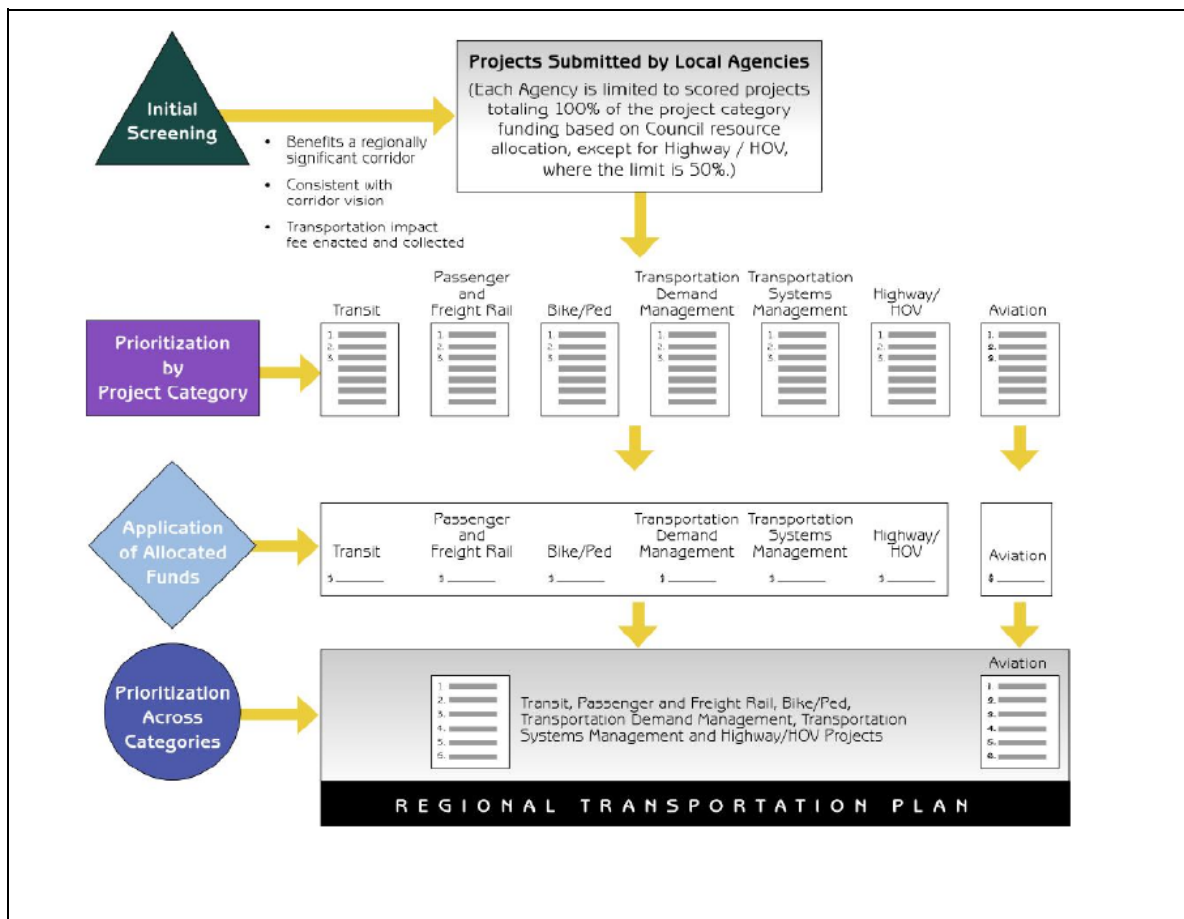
Initial Screening

Projects Submitted by Local Agencies
(Each Agency is limited to scored projects totaling 100% of the project category funding based on Council resource allocation, except for Highway / HOV, where the limit is 50%.)

• Benefits a regionally significant corridor
• Consistent with corridor vision
• Transportation impact fee enacted and collected

Prioritization by Project Category

Transit
1.
2.
3.

Passenger and Freight Rail
1.
2.
3.

Bike/Ped
1.
2.
3.

Transportation Demand Management
1.
2.
3.

Transportation Systems Management
1.
2.
3.

Highway/ HOV
1.
2.
3.

Aviation
1.
2.
3.

Application of Allocated Funds

Transit
$ ______

Passenger and Freight Rail
$ ______

Bike/Ped
$ ______

Transportation Demand Management
$ ______

Transportation Systems Management
$ ______

Highway/ HOV
$ ______

Aviation
$ ______

Prioritization Across Categories

1.
2.
3.
4.
5.
6.

Transit, Passenger and Freight Rail, Bike/Ped, Transportation Demand Management, Transportation Systems Management and Highway/HOV Projects

Aviation
1.
2.
3.
4.
5.
6.

REGIONAL TRANSPORTATION PLAN